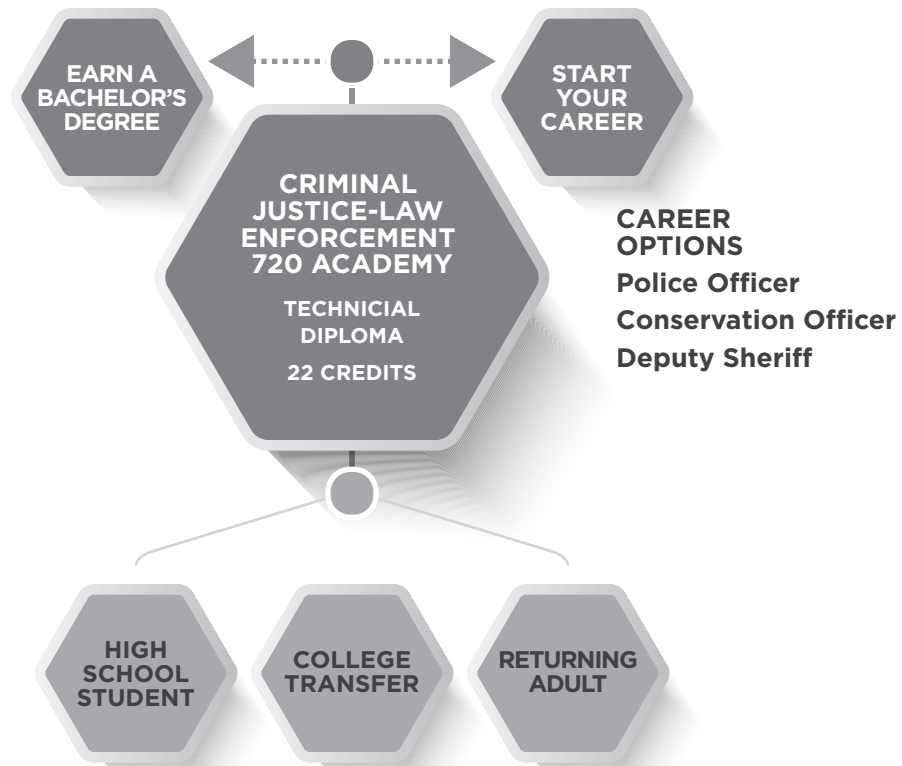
EARN A BACHELOR'S DEGREE

START YOUR CAREER

CRIMINAL JUSTICE-LAW ENFORCEMENT 720 ACADEMY

TECHNICIAL DIPLOMA

22 CREDITS

CAREER OPTIONS
Police Officer
Conservation Officer
Deputy Sheriff

HIGH SCHOOL STUDENT

COLLEGE TRANSFER

RETURNING ADULT